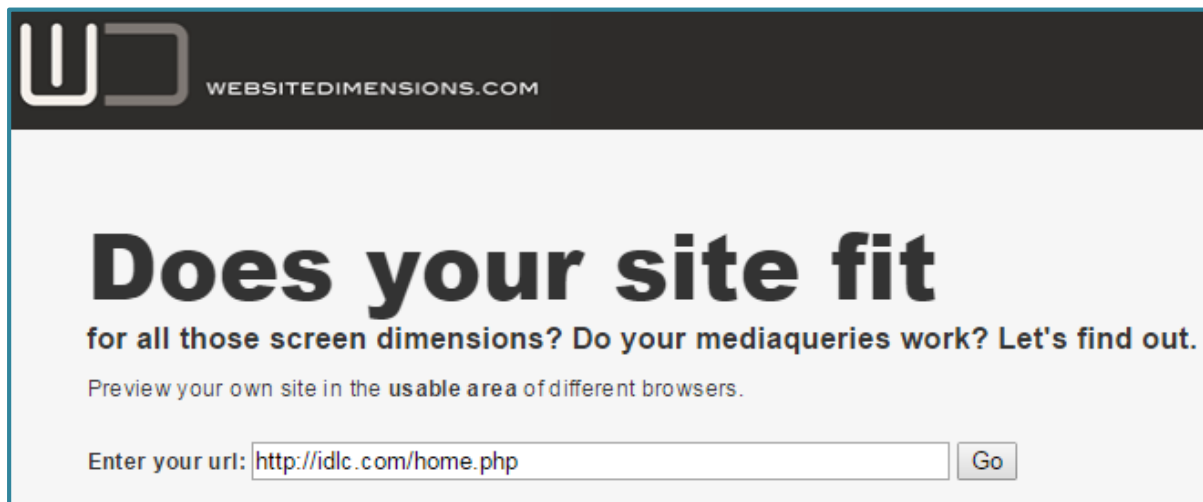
WD

WEBSITEDIMENSIONS.COM

Does your site fit

for all those screen dimensions? Do your mediaqueries work? Let's find out.

Preview your own site in the usable area of different browsers.

Enter your url: http://idlc.com/home.php Go